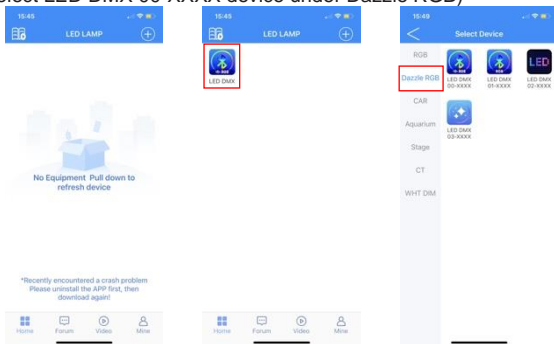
Select LED DMX-00-XXXX device under Dazzle RGB)

15:45
LED LAMP
No Equipment Pull down to refresh device
*Recently encountered a crash problem Please uninstall the APP first, then download again!
Home Forum Video Mine

15:45
LED LAMP
LED DMX
Home Forum Video Mine

15:49
Select Device
RGB
Dazzle RGB
CAR
Aquarium
Stage
CT
WHT DIM
LED DMX 00-XXXX
LED DMX 01-XXXX
LED
LED DMX 02-XXXX
LED DMX 03-XXXX